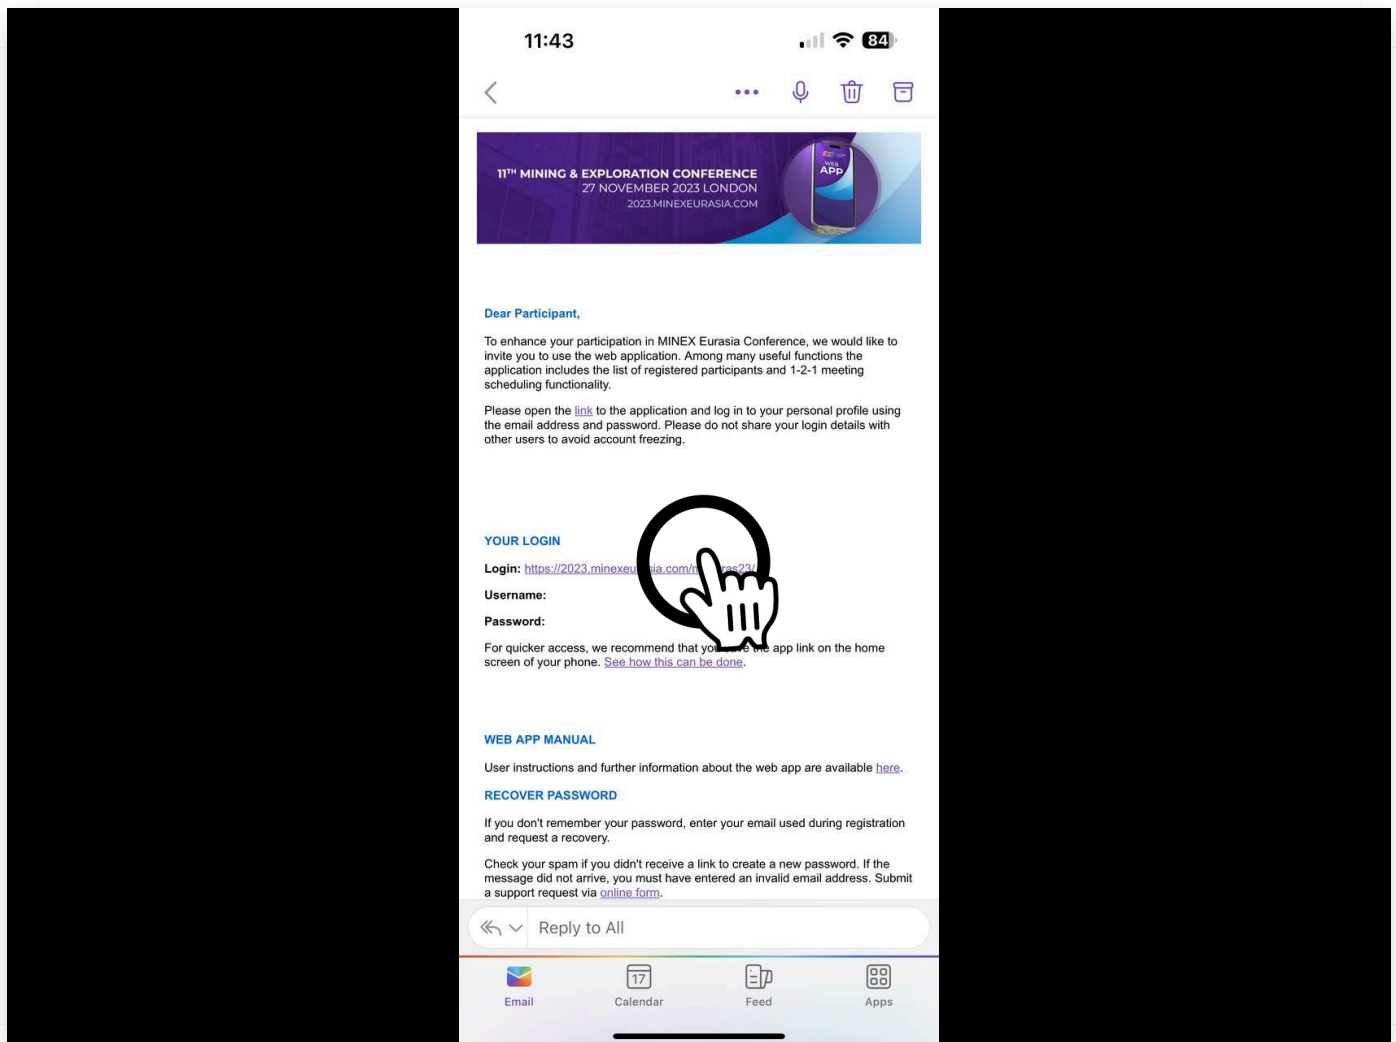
11:43

84

11TH MINING & EXPLORATION CONFERENCE
27 NOVEMBER 2023 LONDON
2023.MINEXEURASIA.COM

WEB APP

Dear Participant,

To enhance your participation in MINEX Eurasia Conference, we would like to invite you to use the web application. Among many useful functions the application includes the list of registered participants and 1-2-1 meeting scheduling functionality.

Please open the link to the application and log in to your personal profile using the email address and password. Please do not share your login details with other users to avoid account freezing.

YOUR LOGIN

Login: https://2023.minexeu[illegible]

Username:

Password:

For quicker access, we recommend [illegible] link on the home screen of your phone. See how this can be done.

WEB APP MANUAL

User instructions and further information on the web app are available here.

RECOVER PASSWORD

If you don't remember your password, enter your email used during registration and request a recovery.

Check your spam if you didn't receive a link to create a new password. If the message did not arrive, you must have entered an invalid email address. Submit a support request via online form.

Reply to All

Email

17
Calendar

Feed

Apps